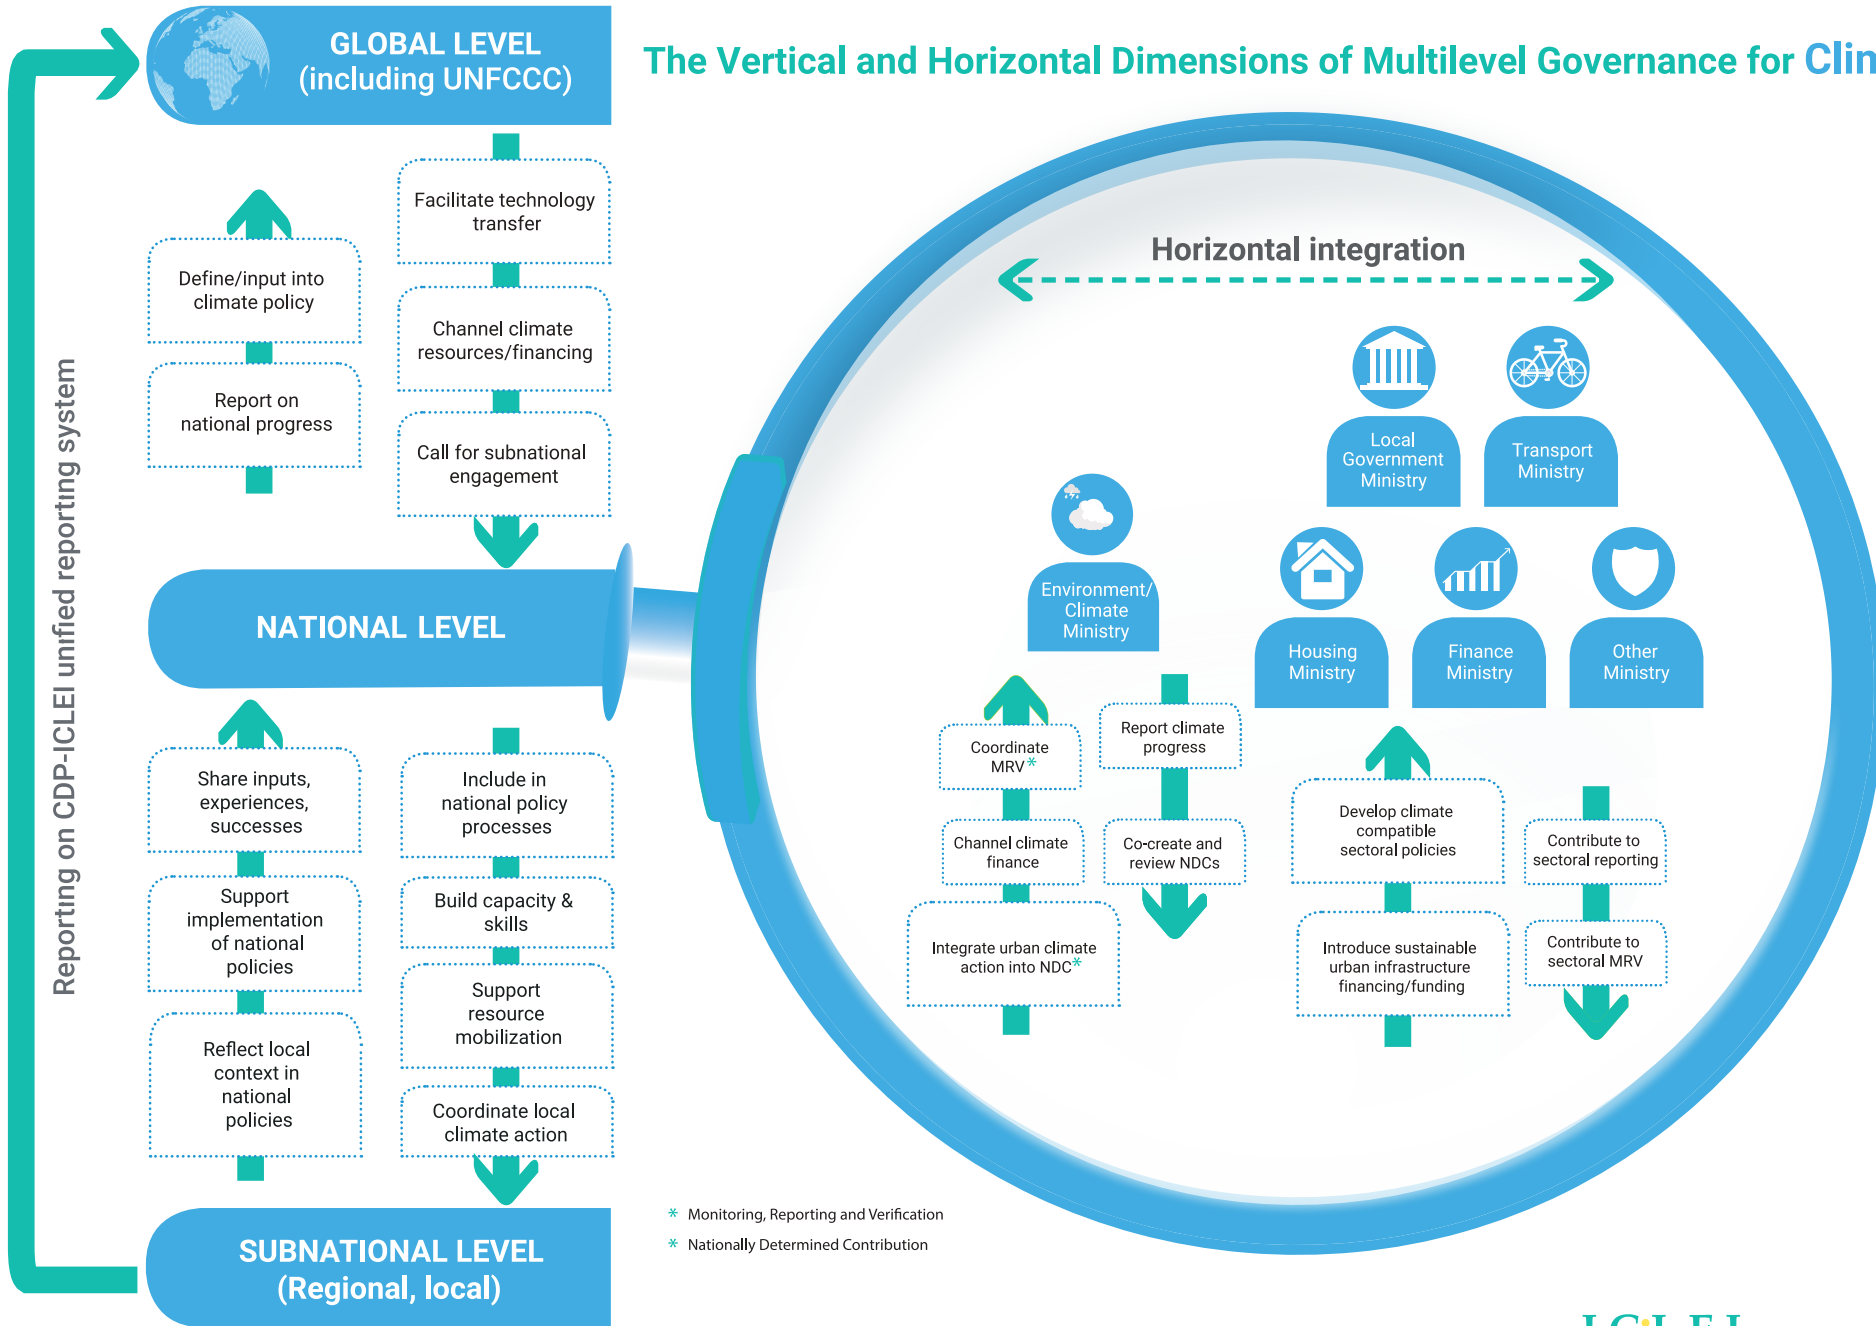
GLOBAL LEVEL
(including UNFCCC)

The Vertical and Horizontal Dimensions of Multilevel Governance for Clin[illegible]

Reporting on CDP-ICLEI unified reporting system

Define/input into climate policy

Report on national progress

Facilitate technology transfer

Channel climate resources/financing

Call for subnational engagement

NATIONAL LEVEL

Share inputs, experiences, successes

Support implementation of national policies

Reflect local context in national policies

Include in national policy processes

Build capacity & skills

Support resource mobilization

Coordinate local climate action

SUBNATIONAL LEVEL
(Regional, local)

Horizontal integration

Local Government Ministry

Transport Ministry

Environment/ Climate Ministry

Housing Ministry

Finance Ministry

Other Ministry

Coordinate MRV*

Report climate progress

Channel climate finance

Co-create and review NDCs

Integrate urban climate action into NDC*

Develop climate compatible sectoral policies

Introduce sustainable urban infrastructure financing/funding

Contribute to sectoral reporting

Contribute to sectoral MRV

* Monitoring, Reporting and Verification
* Nationally Determined Contribution

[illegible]